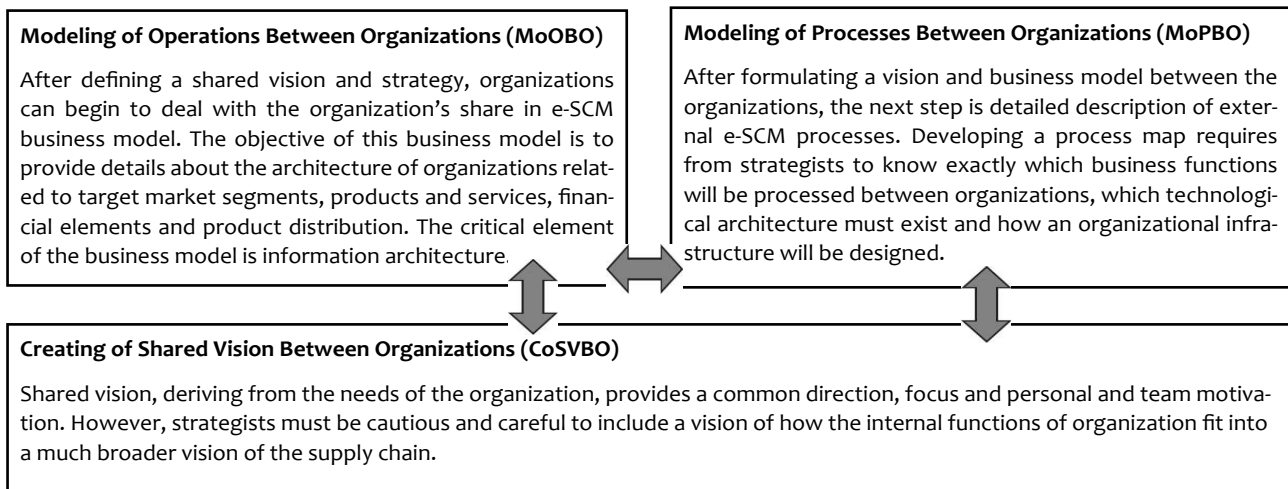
Modeling of Operations Between Organizations (MoOBO)

After defining a shared vision and strategy, organizations can begin to deal with the organization's share in e-SCM business model. The objective of this business model is to provide details about the architecture of organizations related to target market segments, products and services, financial elements and product distribution. The critical element of the business model is information architecture.

Modeling of Processes Between Organizations (MoPBO)

After formulating a vision and business model between the organizations, the next step is detailed description of external e-SCM processes. Developing a process map requires from strategists to know exactly which business functions will be processed between organizations, which technological architecture must exist and how an organizational infrastructure will be designed.

Creating of Shared Vision Between Organizations (CoSVBO)

Shared vision, deriving from the needs of the organization, provides a common direction, focus and personal and team motivation. However, strategists must be cautious and careful to include a vision of how the internal functions of organization fit into a much broader vision of the supply chain.